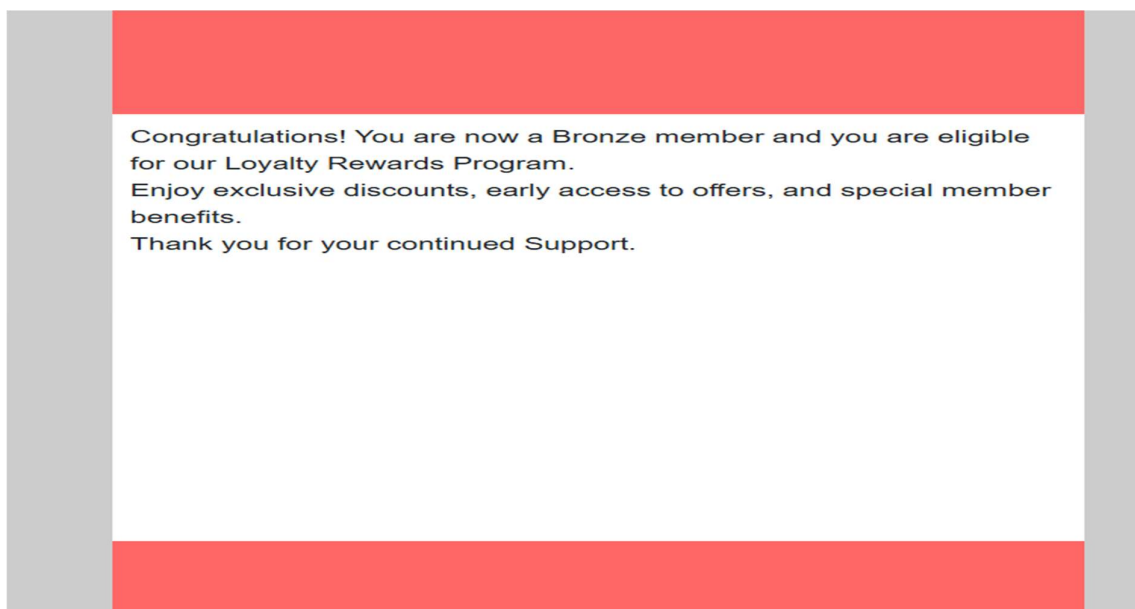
Congratulations! You are now a Bronze member and you are eligible for our Loyalty Rewards Program.
Enjoy exclusive discounts, early access to offers, and special member benefits.
Thank you for your continued Support.